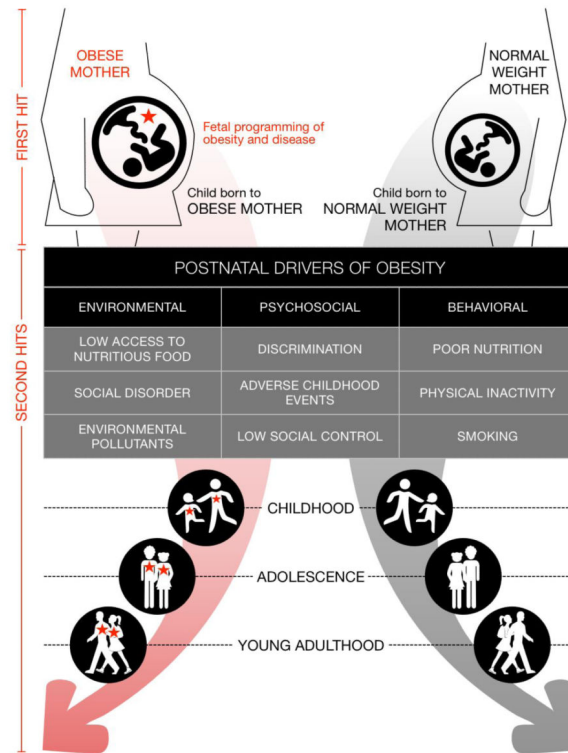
FIRST HIT

OBESE MOTHER

Fetal programming of obesity and disease

Child born to OBESE MOTHER

NORMAL WEIGHT MOTHER

Child born to NORMAL WEIGHT MOTHER

SECOND HITS

POSTNATAL DRIVERS OF OBESITY

| ENVIRONMENTAL | PSYCHOSOCIAL | BEHAVIORAL |
|---|---|---|
| LOW ACCESS TO NUTRITIOUS FOOD | DISCRIMINATION | POOR NUTRITION |
| SOCIAL DISORDER | ADVERSE CHILDHOOD EVENTS | PHYSICAL INACTIVITY |
| ENVIRONMENTAL POLLUTANTS | LOW SOCIAL CONTROL | SMOKING |

CHILDHOOD

ADOLESCENCE

YOUNG ADULTHOOD